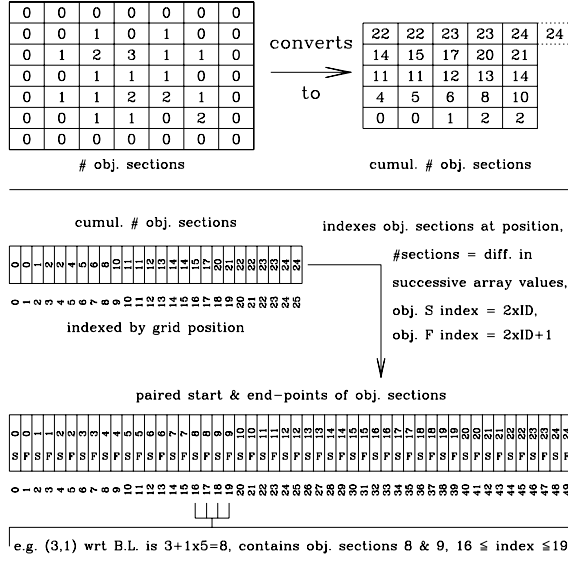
| 0 | 0 | 0 | 0 | 0 | 0 | 0 |
|---|---|---|---|---|---|---|
| 0 | 0 | 1 | 0 | 1 | 0 | 0 |
| 0 | 1 | 2 | 3 | 1 | 1 | 0 |
| 0 | 0 | 1 | 1 | 1 | 0 | 0 |
| 0 | 1 | 1 | 2 | 2 | 1 | 0 |
| 0 | 0 | 1 | 1 | 0 | 2 | 0 |
| 0 | 0 | 0 | 0 | 0 | 0 | 0 |

# obj. sections

converts to

| 22 | 22 | 23 | 23 | 24 | 24 |
|---|---|---|---|---|---|
| 14 | 15 | 17 | 20 | 21 | |
| 11 | 11 | 12 | 13 | 14 | |
| 4 | 5 | 6 | 8 | 10 | |
| 0 | 0 | 1 | 2 | 2 | |

cumul. # obj. sections

cumul. # obj. sections

| 0 | 0 | 1 | 2 | 4 | 4 | 5 | 6 | 8 | 10 | 11 | 11 | 12 | 13 | 14 | 14 | 15 | 17 | 20 | 21 | 22 | 22 | 23 | 23 | 24 | 24 |
|---|---|---|---|---|---|---|---|---|---|---|---|---|---|---|---|---|---|---|---|---|---|---|---|---|---|
| 0 | 1 | 2 | 3 | 4 | 5 | 6 | 7 | 8 | 9 | 10 | 11 | 12 | 13 | 14 | 15 | 16 | 17 | 18 | 19 | 20 | 21 | 22 | 23 | 24 | 25 |

indexed by grid position

indexes obj. sections at position, #sections = diff. in successive array values, obj. S index = 2xID, obj. F index = 2xID+1

paired start & end-points of obj. sections

| 0 | 0 | 1 | 1 | 2 | 2 | 3 | 3 | 4 | 4 | 5 | 5 | 6 | 6 | 7 | 7 | 8 | 8 | 9 | 9 | 10 | 10 | 11 | 11 | 12 | 12 | 13 | 13 | 14 | 14 | 15 | 15 | 16 | 16 | 17 | 17 | 18 | 18 | 19 | 19 | 20 | 20 | 21 | 21 | 22 | 22 | 23 | 23 | 24 | 24 |
|---|---|---|---|---|---|---|---|---|---|---|---|---|---|---|---|---|---|---|---|---|---|---|---|---|---|---|---|---|---|---|---|---|---|---|---|---|---|---|---|---|---|---|---|---|---|---|---|---|---|
| S | F | S | F | S | F | S | F | S | F | S | F | S | F | S | F | S | F | S | F | S | F | S | F | S | F | S | F | S | F | S | F | S | F | S | F | S | F | S | F | S | F | S | F | S | F | S | F | S | F |
| 0 | 1 | 2 | 3 | 4 | 5 | 6 | 7 | 8 | 9 | 10 | 11 | 12 | 13 | 14 | 15 | 16 | 17 | 18 | 19 | 20 | 21 | 22 | 23 | 24 | 25 | 26 | 27 | 28 | 29 | 30 | 31 | 32 | 33 | 34 | 35 | 36 | 37 | 38 | 39 | 40 | 41 | 42 | 43 | 44 | 45 | 46 | 47 | 48 | 49 |

e.g. (3,1) wrt B.L. is 3+1x5=8, contains obj. sections 8 & 9, 16 ≤ index ≤19